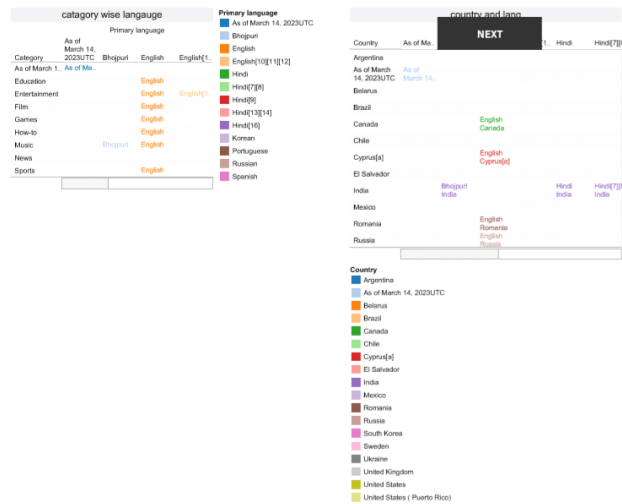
catagory wise langauge

Primary language

| Category | As of March 14, 2023UTC | Bhojpuri | English | English[1... |
|---|---|---|---|---|
| As of March 1... | As of Ma... | | | |
| Education | | | English | |
| Entertainment | | | English | English[1... |
| Film | | | English | |
| Games | | | English | |
| How-to | | | English | |
| Music | | Bhojpuri | English | |
| News | | | | |
| Sports | | | English | |

Primary language
As of March 14, 2023UTC
Bhojpuri
English
English[10][11][12]
Hindi
Hindi[7][8]
Hindi[9]
Hindi[13][14]
Hindi[16]
Korean
Portuguese
Russian
Spanish

country and lang

NEXT

| Country | As of Ma... | | | ...[1... | Hindi | Hindi[7][... |
|---|---|---|---|---|---|---|
| Argentina | | | | | | |
| As of March 14, 2023UTC | As of March 14... | | | | | |
| Belarus | | | | | | |
| Brazil | | | | | | |
| Canada | | | English Canada | | | |
| Chile | | | | | | |
| Cyprus[a] | | | English Cyprus[a] | | | |
| El Salvador | | | | | | |
| India | | Bhojpuri India | | | Hindi India | Hindi[7][8] India |
| Mexico | | | | | | |
| Romania | | | English Romania | | | |
| Russia | | | English Russia | | | |

Country
Argentina
As of March 14, 2023UTC
Belarus
Brazil
Canada
Chile
Cyprus[a]
El Salvador
India
Mexico
Romania
Russia
South Korea
Sweden
Ukraine
United Kingdom
United States
United States ( Puerto Rico)